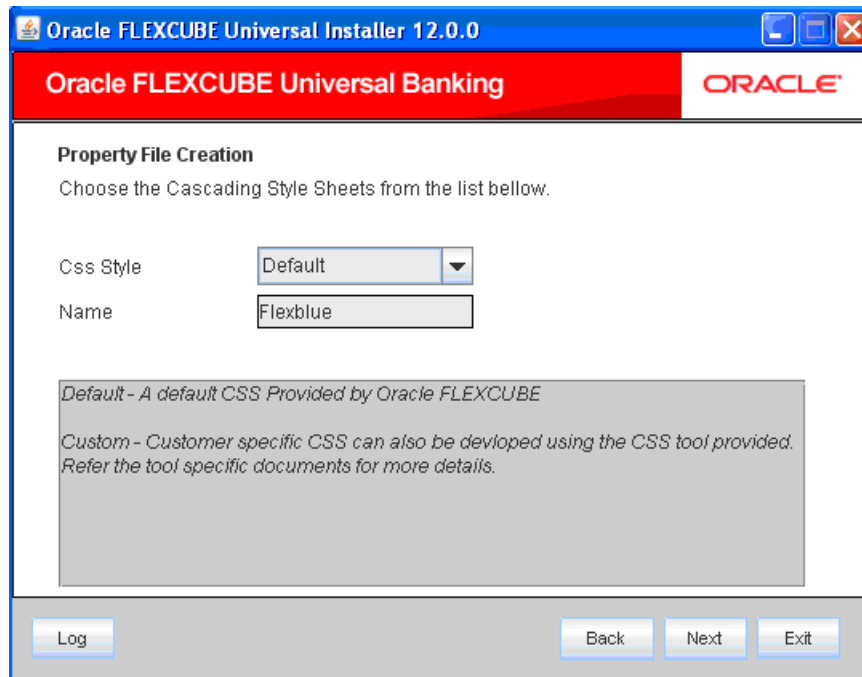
Oracle FLEXCUBE Universal Installer 12.0.0

Oracle FLEXCUBE Universal Banking

ORACLE

Property File Creation

Choose the Cascading Style Sheets from the list bellow.

Css Style | Default

Name | Flexblue

Default - A default CSS Provided by Oracle FLEXCUBE

Custom - Customer specific CSS can also be devloped using the CSS tool provided. Refer the tool specific documents for more details.

Log

Back

Next

Exit